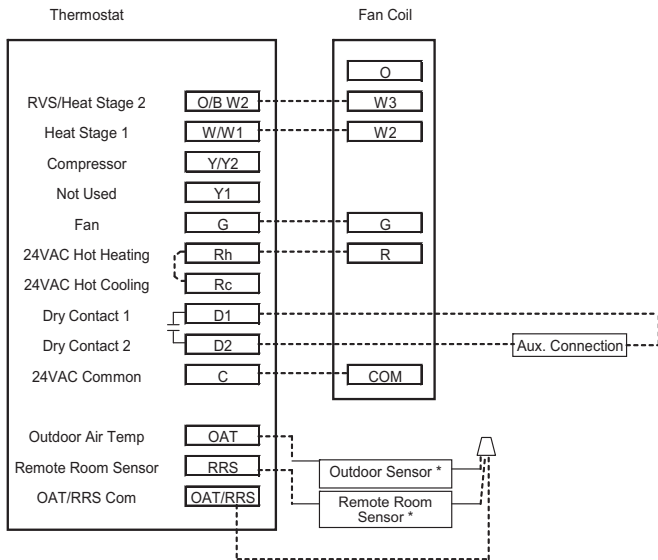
Thermostat

Fan Coil

O

RVS/Heat Stage 2 O/B W2

W3

Heat Stage 1 W/W1

W2

Compressor Y/Y2

Not Used Y1

Fan G

G

24VAC Hot Heating Rh

R

24VAC Hot Cooling Rc

Dry Contact 1 D1

Dry Contact 2 D2

Aux. Connection

24VAC Common C

COM

Outdoor Air Temp OAT

Remote Room Sensor RRS

OAT/RRS Com OAT/RRS

Outdoor Sensor *

Remote Room Sensor *